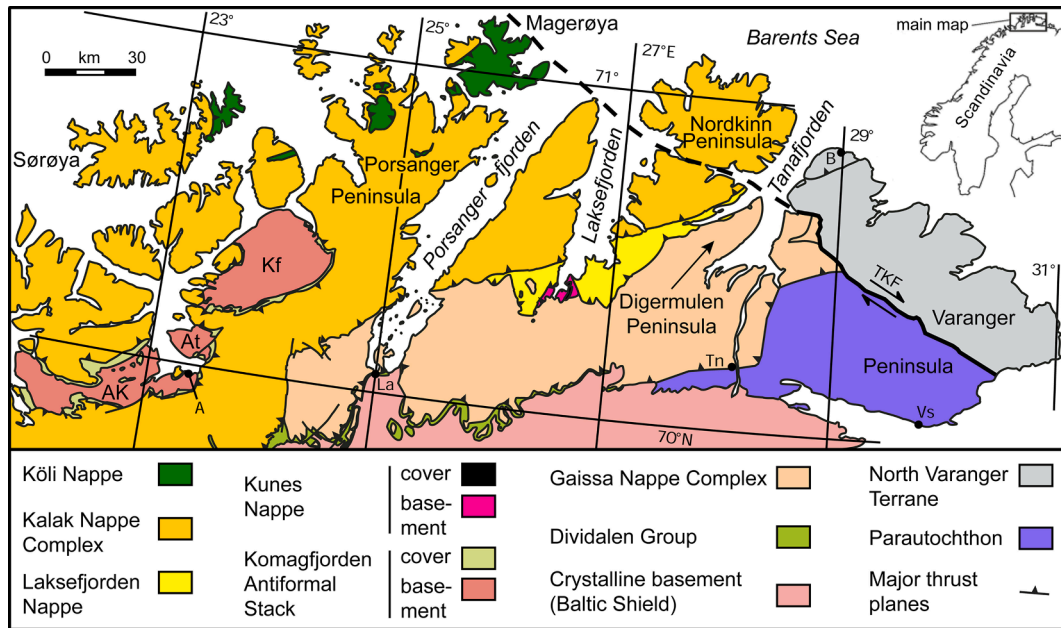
23° 25° Magerøya 27°E Barents Sea main map
0 km 30
71°
Scandinavia
Sørøya
Porsanger Peninsula
Porsangerfjorden
Laksefjorden
Nordkinn Peninsula
Tanafjorden
29°
B
Kf
Digermulen Peninsula
TKF
31°
Varanger
At
AK
A
La
Tn
Peninsula
Vs
70°N

Köli Nappe
Kalak Nappe Complex
Laksefjorden Nappe
Kunes Nappe
cover
basement
Komagfjorden Antiformal Stack
cover
basement
Gaissa Nappe Complex
Dividalen Group
Crystalline basement (Baltic Shield)
North Varanger Terrane
Parautochthon
Major thrust planes